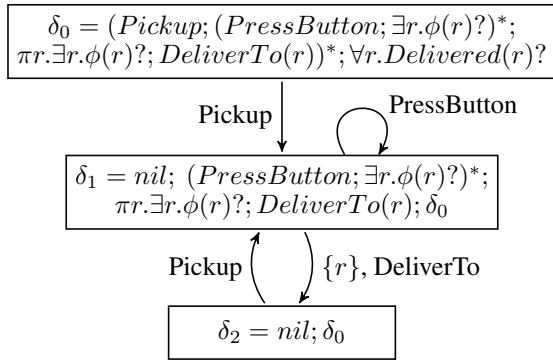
$\delta_0 = (Pickup; (PressButton; \exists r.\phi(r)?)^*; \pi r.\exists r.\phi(r)?; DeliverTo(r))^*; \forall r.Delivered(r)?$

Pickup

PressButton

$\delta_1 = nil;\ (PressButton; \exists r.\phi(r)?)^*; \pi r.\exists r.\phi(r)?; DeliverTo(r); \delta_0$

Pickup

$\{r\}$, DeliverTo

$\delta_2 = nil; \delta_0$